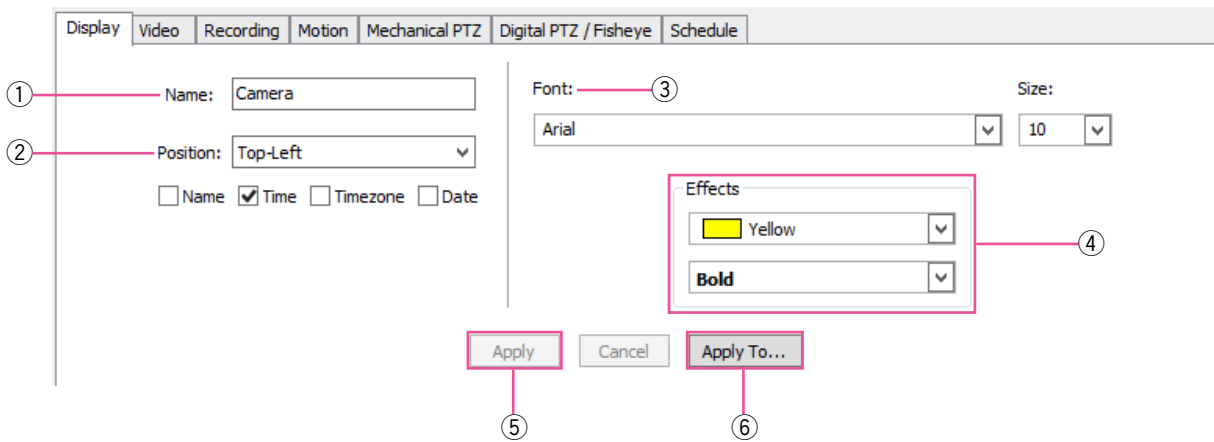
Display Video Recording Motion Mechanical PTZ Digital PTZ / Fisheye Schedule

① Name: Camera

② Position: Top-Left

Name Time Timezone Date

Font: ③

Arial

Size:

10

Effects

Yellow

Bold

④

Apply Cancel Apply To...

⑤ ⑥